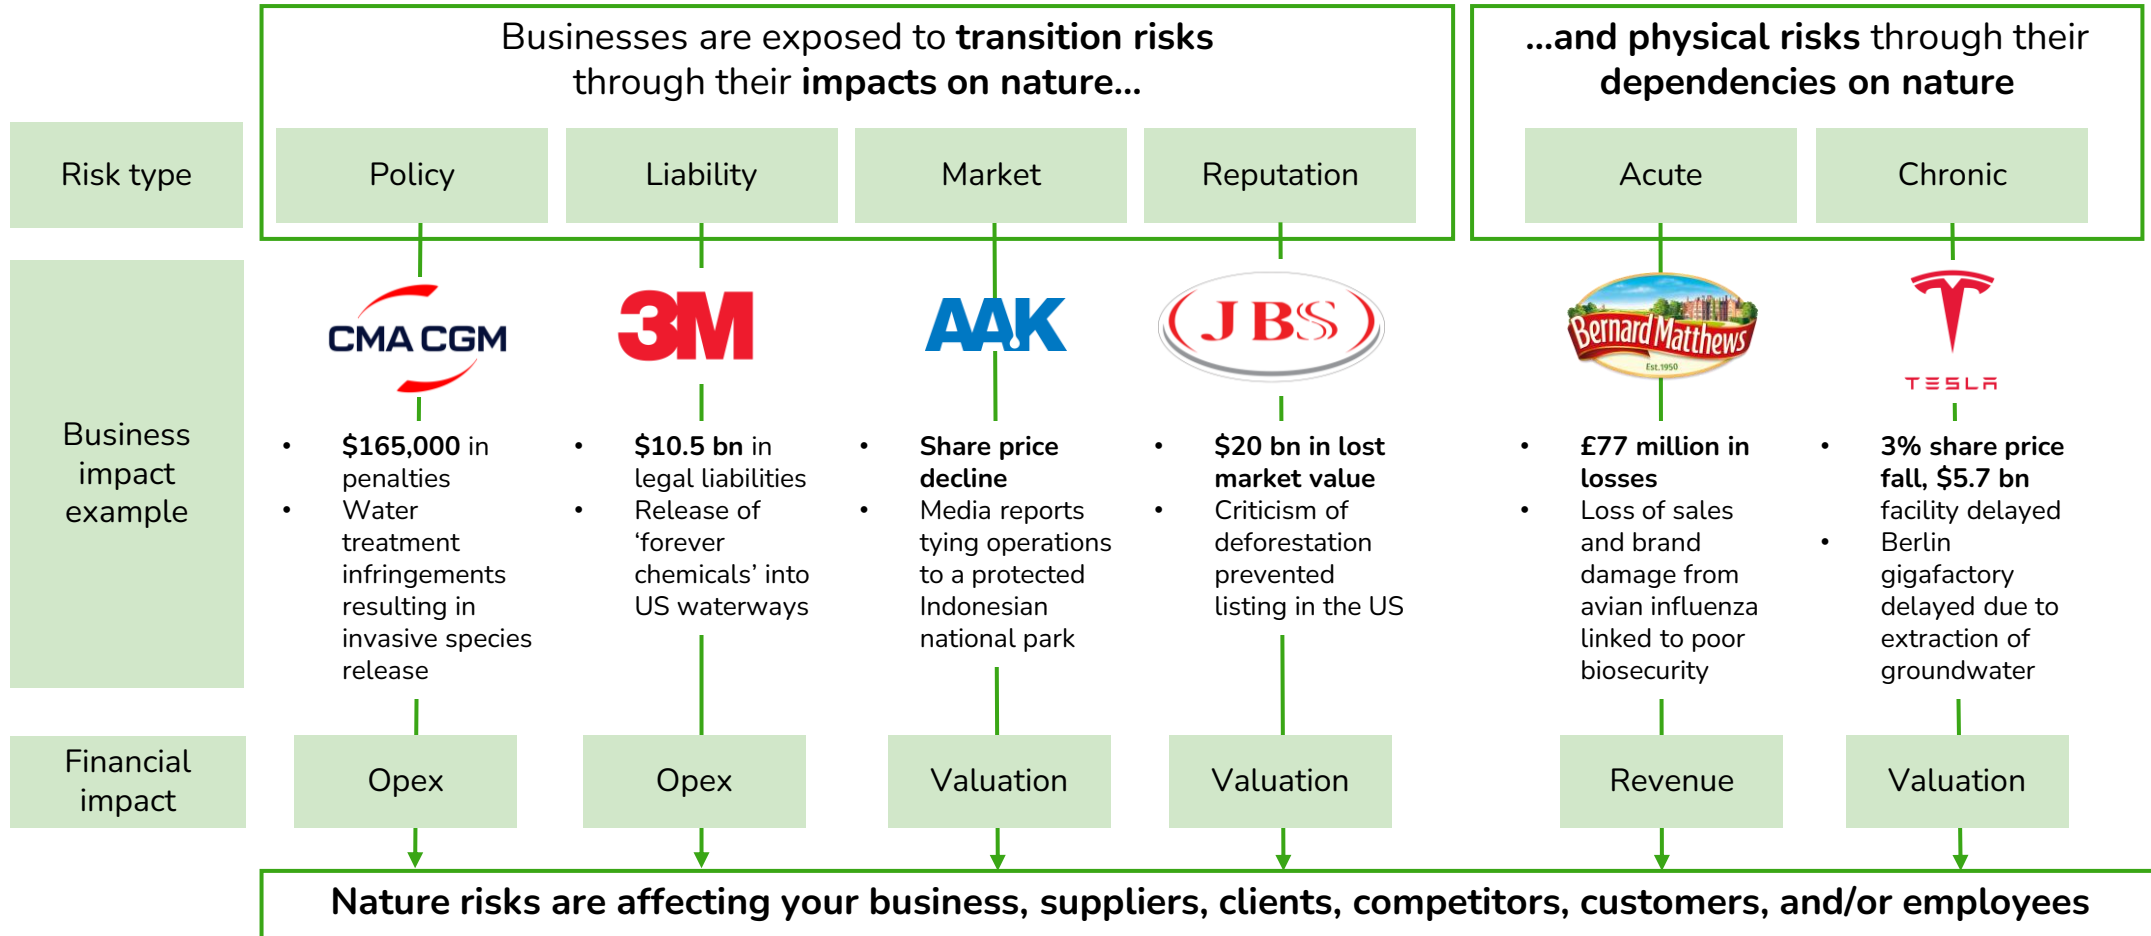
Businesses are exposed to **transition risks** through their **impacts on nature...**

**...and physical risks** through their **dependencies on nature**

Risk type

Policy

Liability

Market

Reputation

Acute

Chronic

Business impact example

CMA CGM

3M

AAK

JBS

Bernard Matthews
Est.1950

TESLA

- **$165,000** in penalties
- Water treatment infringements resulting in invasive species release

- **$10.5 bn** in legal liabilities
- Release of 'forever chemicals' into US waterways

- **Share price decline**
- Media reports tying operations to a protected Indonesian national park

- **$20 bn in lost market value**
- Criticism of deforestation prevented listing in the US

- **£77 million in losses**
- Loss of sales and brand damage from avian influenza linked to poor biosecurity

- **3% share price fall, $5.7 bn** facility delayed
- Berlin gigafactory delayed due to extraction of groundwater

Financial impact

Opex

Opex

Valuation

Valuation

Revenue

Valuation

**Nature risks are affecting your business, suppliers, clients, competitors, customers, and/or employees**